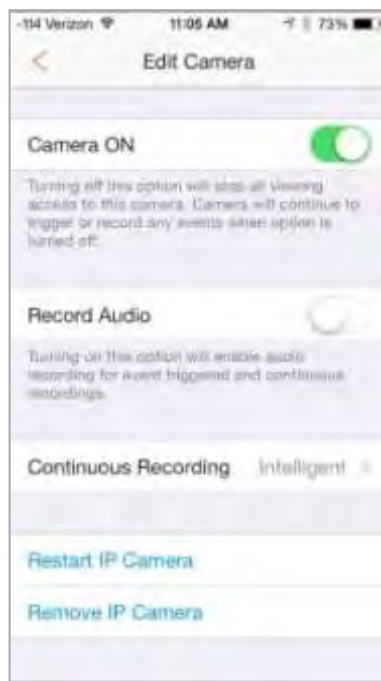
-114 Verizon 11:05 AM 73%

<

Edit Camera

Camera ON

Turning off this option will stop all viewing access to this camera. Camera will continue to trigger or record any events when option is turned off.

Record Audio

Turning on this option will enable audio recording for event triggered and continuous recordings.

Continuous Recording Intelligent >

Restart IP Camera

Remove IP Camera